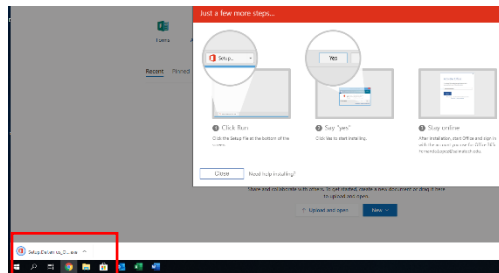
Just a few more steps...

Excel

Recent Pinned

Setup...

Yes

1 Click Run

Click the Setup file at the bottom of the screen.

2 Say "yes"

Click Yes to start installing.

3 Stay online

After installation, start Office and sign in with the account you use for Office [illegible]

Close

Need help installing?

Share and collaborate with others. To get started, create a new document or drag it here to upload and open.

Upload and open

New

Setup.Def.ah.ta_O...exe